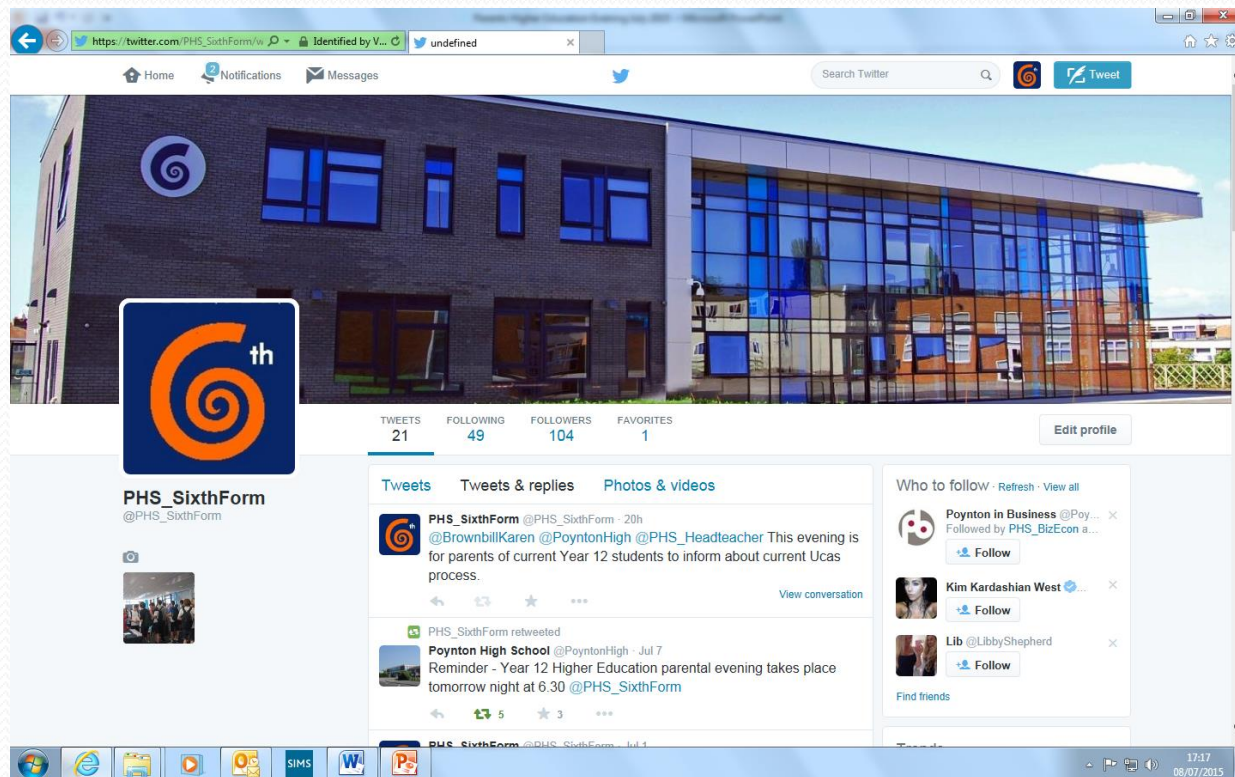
https://twitter.com/PHS_SixthForm/w | Identified by V... | undefined

Home | 2 Notifications | Messages | Search Twitter | Tweet

th

TWEETS 21 | FOLLOWING 49 | FOLLOWERS 104 | FAVORITES 1

Edit profile

PHS_SixthForm
@PHS_SixthForm

Tweets | Tweets & replies | Photos & videos

PHS_SixthForm @PHS_SixthForm · 20h
@BrownbillKaren @PoyntonHigh @PHS_Headteacher This evening is for parents of current Year 12 students to inform about current Ucas process.

View conversation

PHS_SixthForm retweeted
Poynton High School @PoyntonHigh · Jul 7
Reminder - Year 12 Higher Education parental evening takes place tomorrow night at 6.30 @PHS_SixthForm

5 | 3

PHS_SixthForm @PHS_SixthForm · Jul 1

Who to follow · Refresh · View all

Poynton in Business @Poy...
Followed by PHS_BizEcon a...
Follow

Kim Kardashian West
Follow

Lib @LibbyShepherd
Follow

Find friends

SIMS

17:17
08/07/2015